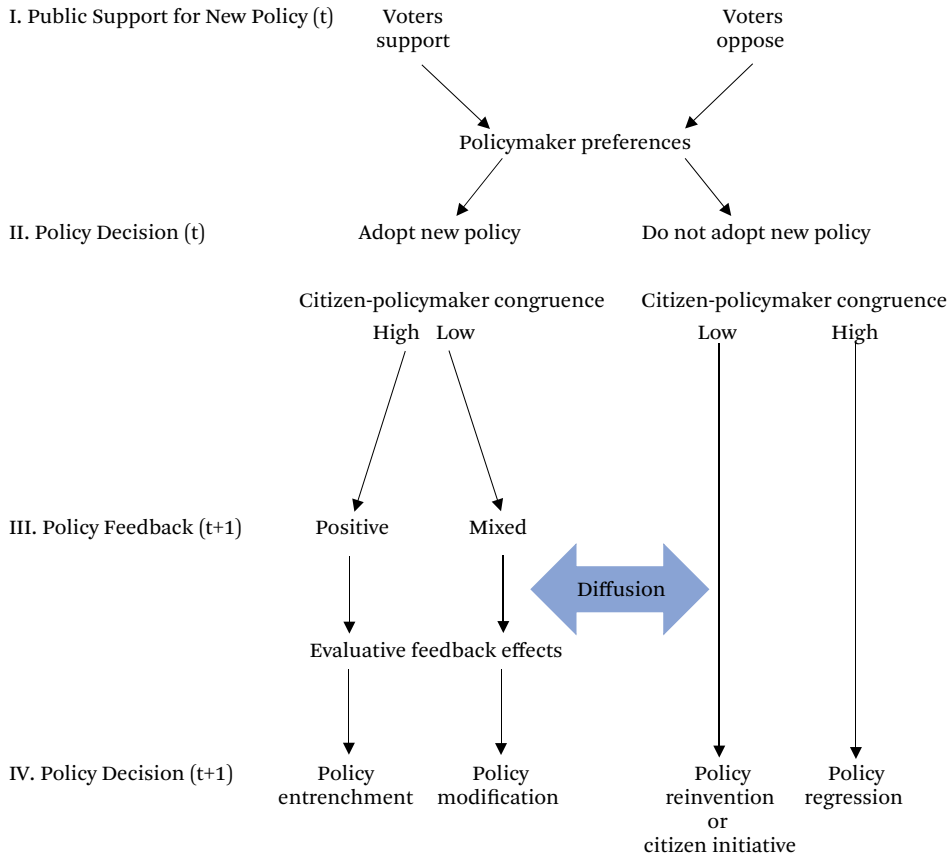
I. Public Support for New Policy (t)

Voters support

Voters oppose

Policymaker preferences

II. Policy Decision (t)

Adopt new policy

Do not adopt new policy

Citizen-policymaker congruence

High Low

Citizen-policymaker congruence

Low High

III. Policy Feedback (t+1)

Positive

Mixed

Diffusion

Evaluative feedback effects

IV. Policy Decision (t+1)

Policy entrenchment

Policy modification

Policy reinvention or citizen initiative

Policy regression